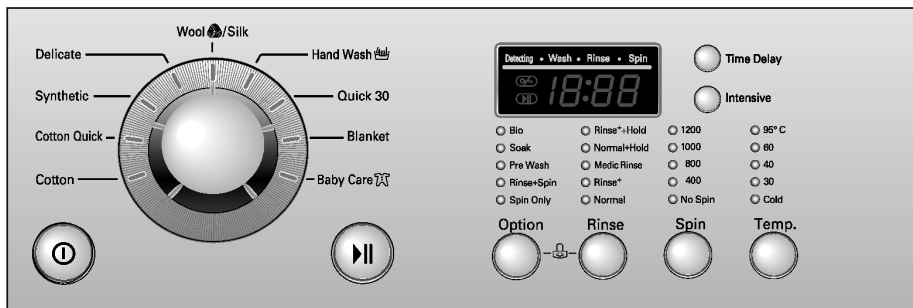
Wool /Silk
Delicate
Hand Wash
Synthetic
Quick 30
Cotton Quick
Blanket
Cotton
Baby Care

Detecting • Wash • Rinse • Spin
18:88

Time Delay
Intensive

Bio
Soak
Pre Wash
Rinse+Spin
Spin Only

Rinse⁺+Hold
Normal+Hold
Medic Rinse
Rinse⁺
Normal

1200
1000
800
400
No Spin

95° C
60
40
30
Cold

Option
Rinse
Spin
Temp.